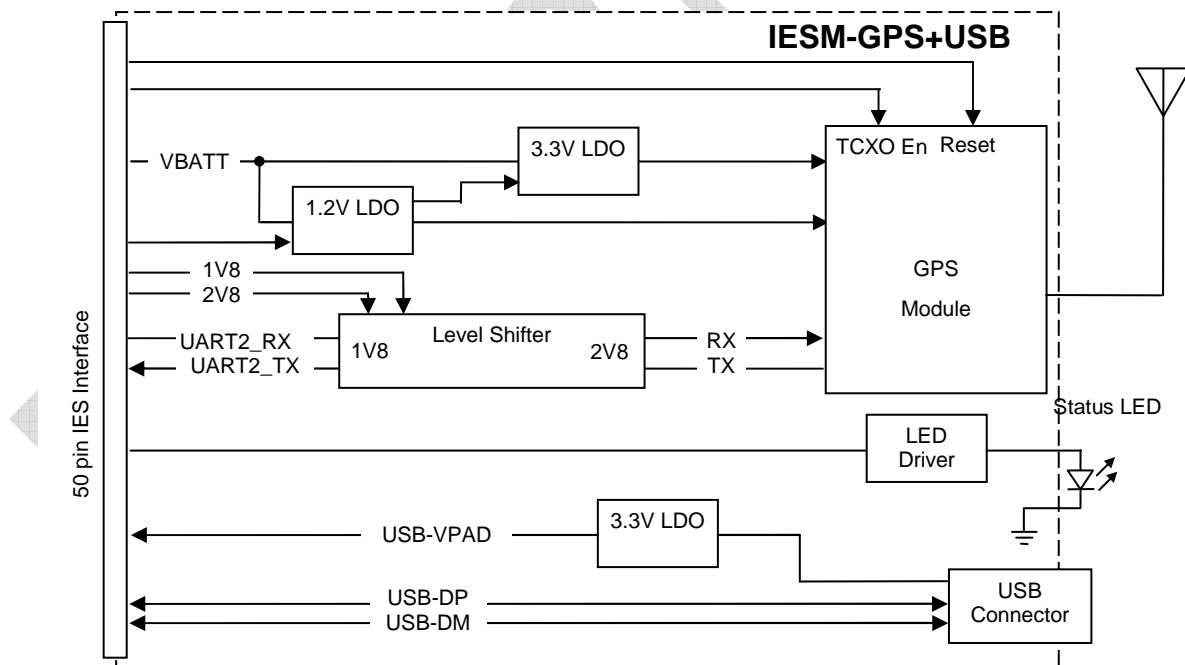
IESM-GPS+USB

50 pin IES Interface

VBATT

3.3V LDO

1.2V LDO

TCXO En Reset

GPS

Module

1V8

2V8

UART2_RX

UART2_TX

Level Shifter

1V8

2V8

RX

TX

Status LED

LED Driver

USB-VPAD

3.3V LDO

USB-DP

USB-DM

USB Connector